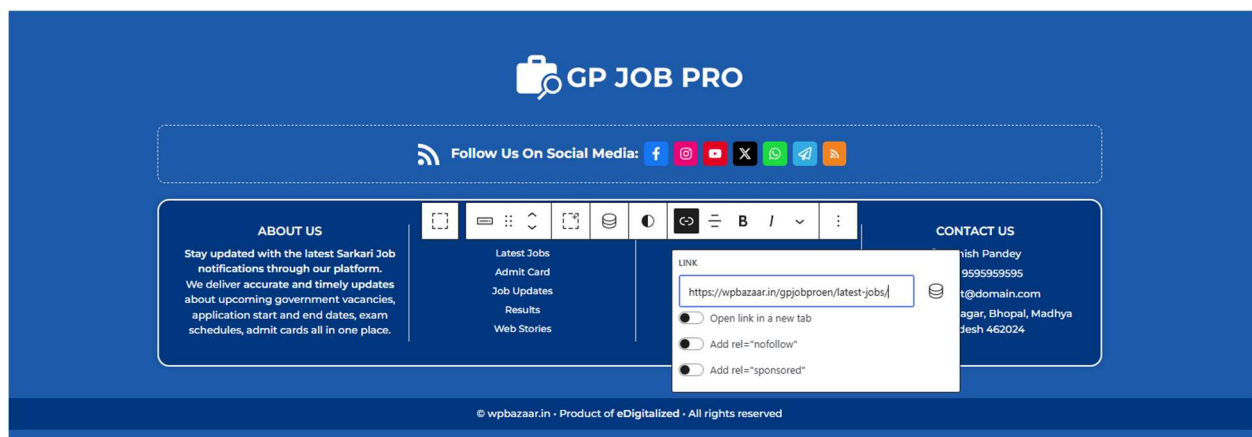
GP JOB PRO

Follow Us On Social Media:

ABOUT US

Stay updated with the latest Sarkari Job notifications through our platform. We deliver accurate and timely updates about upcoming government vacancies, application start and end dates, exam schedules, admit cards all in one place.

Latest Jobs
Admit Card
Job Updates
Results
Web Stories

B I

LINK

https://wpbazaar.in/gpjobproen/latest-jobs/

Open link in a new tab

Add rel="nofollow"

Add rel="sponsored"

CONTACT US

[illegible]nish Pandey
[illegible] 9595959595
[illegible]t@domain.com
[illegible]agar, Bhopal, Madhya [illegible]desh 462024

© wpbazaar.in • Product of eDigitalized • All rights reserved